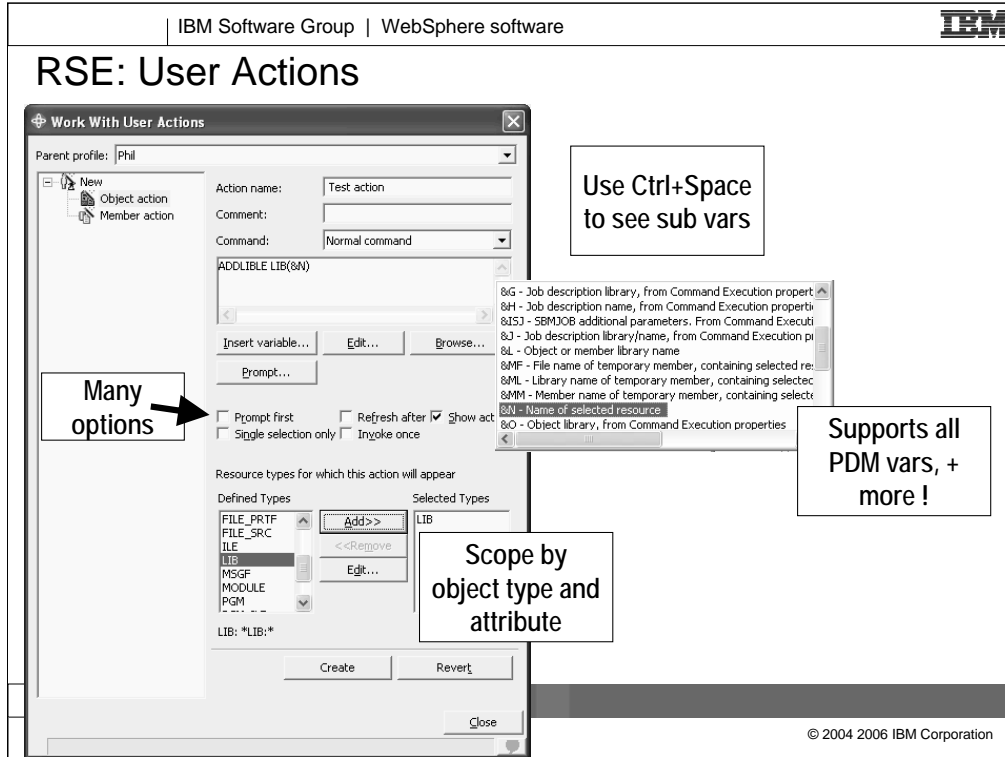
IBM Software Group | WebSphere software

IBM

RSE: User Actions

Work With User Actions

Parent profile: Phil

New
Object action
Member action

Action name: Test action
Comment:
Command: Normal command

ADDLIBLE LIB(&N)

Insert variable... Edit... Browse...

Prompt...

Prompt first
Refresh after
Show act
Single selection only
Invoke once

Resource types for which this action will appear

Defined Types
FILE_PRTF
FILE_SRC
ILE
LIB
MSGF
MODULE
PGM

Add>>
<<Remove
Edit...

Selected Types
LIB

LIB: *LIB:*

Create Revert

Close

Use Ctrl+Space to see sub vars

&G - Job description library, from Command Execution propert
&H - Job description name, from Command Execution properti
&ISJ - SBMJOB additional parameters. From Command Executi
&J - Job description library/name, from Command Execution p
&L - Object or member library name
&MF - File name of temporary member, containing selected re
&ML - Library name of temporary member, containing selecte
&MM - Member name of temporary member, containing selecte
&N - Name of selected resource
&O - Object library, from Command Execution properties

Many options

Supports all PDM vars, + more !

Scope by object type and attribute

© 2004 2006 IBM Corporation